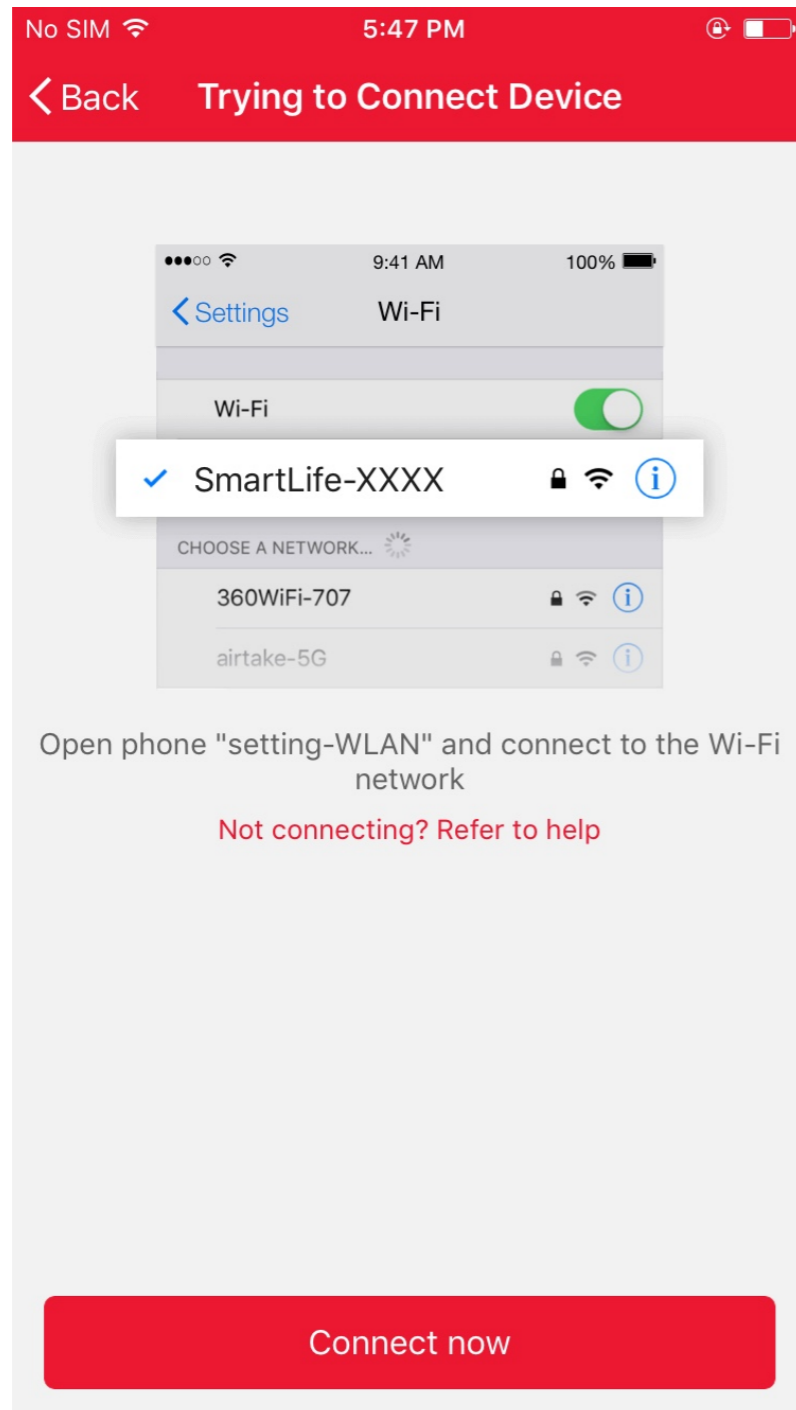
No SIM 5:47 PM

Back Trying to Connect Device

9:41 AM 100%

Settings Wi-Fi

Wi-Fi

SmartLife-XXXX

CHOOSE A NETWORK...

360WiFi-707

airtake-5G

Open phone "setting-WLAN" and connect to the Wi-Fi network

Not connecting? Refer to help

Connect now